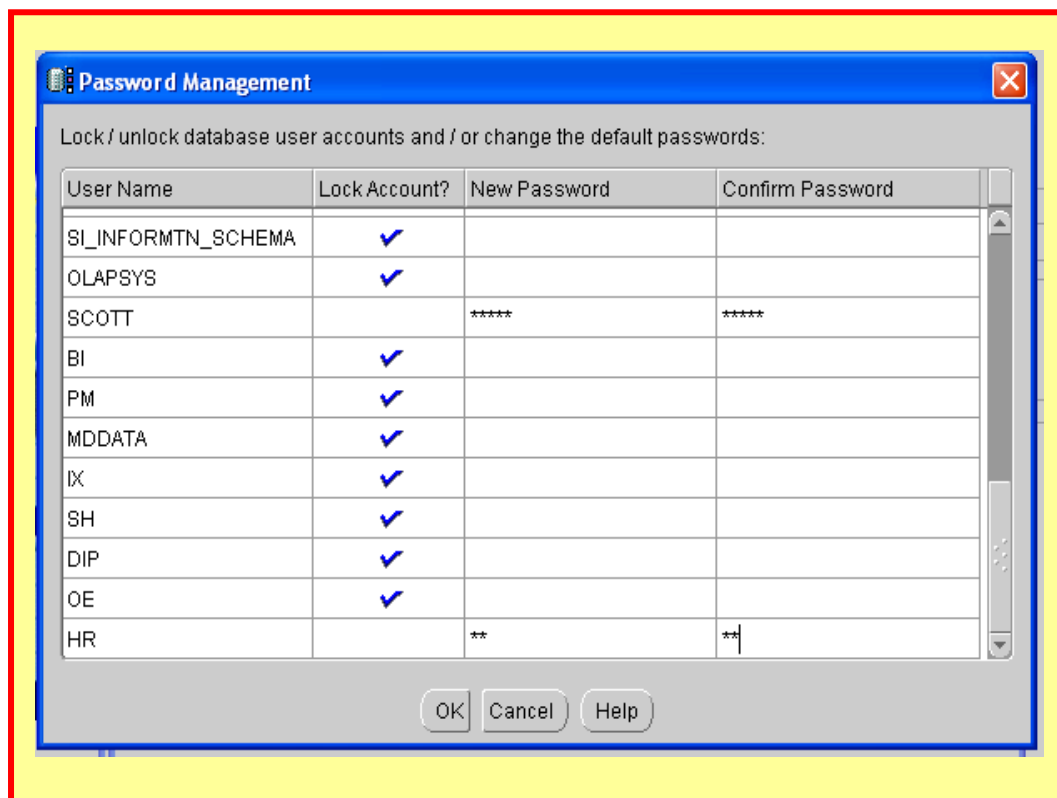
Password Management

Lock / unlock database user accounts and / or change the default passwords:

| User Name | Lock Account? | New Password | Confirm Password |
|---|---|---|---|
| SI_INFORMTN_SCHEMA | ✔ | | |
| OLAPSYS | ✔ | | |
| SCOTT | | ***** | ***** |
| BI | ✔ | | |
| PM | ✔ | | |
| MDDATA | ✔ | | |
| IX | ✔ | | |
| SH | ✔ | | |
| DIP | ✔ | | |
| OE | ✔ | | |
| HR | | ** | ** |

OK Cancel Help